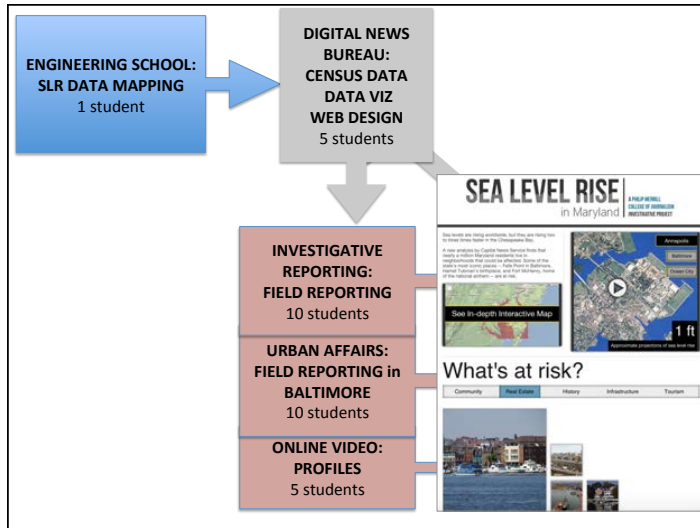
ENGINEERING SCHOOL: SLR DATA MAPPING
1 student

DIGITAL NEWS BUREAU: CENSUS DATA DATA VIZ WEB DESIGN
5 students

INVESTIGATIVE REPORTING: FIELD REPORTING
10 students

URBAN AFFAIRS: FIELD REPORTING in BALTIMORE
10 students

ONLINE VIDEO: PROFILES
5 students

SEA LEVEL RISE
in Maryland

A PHILIP MERRILL COLLEGE OF JOURNALISM INVESTIGATIVE PROJECT

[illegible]

See In-depth Interactive Map

Annapolis
Baltimore
Ocean City

1 ft

Approximate projections of sea level rise

What's at risk?

Community | Real Estate | History | Infrastructure | Tourism